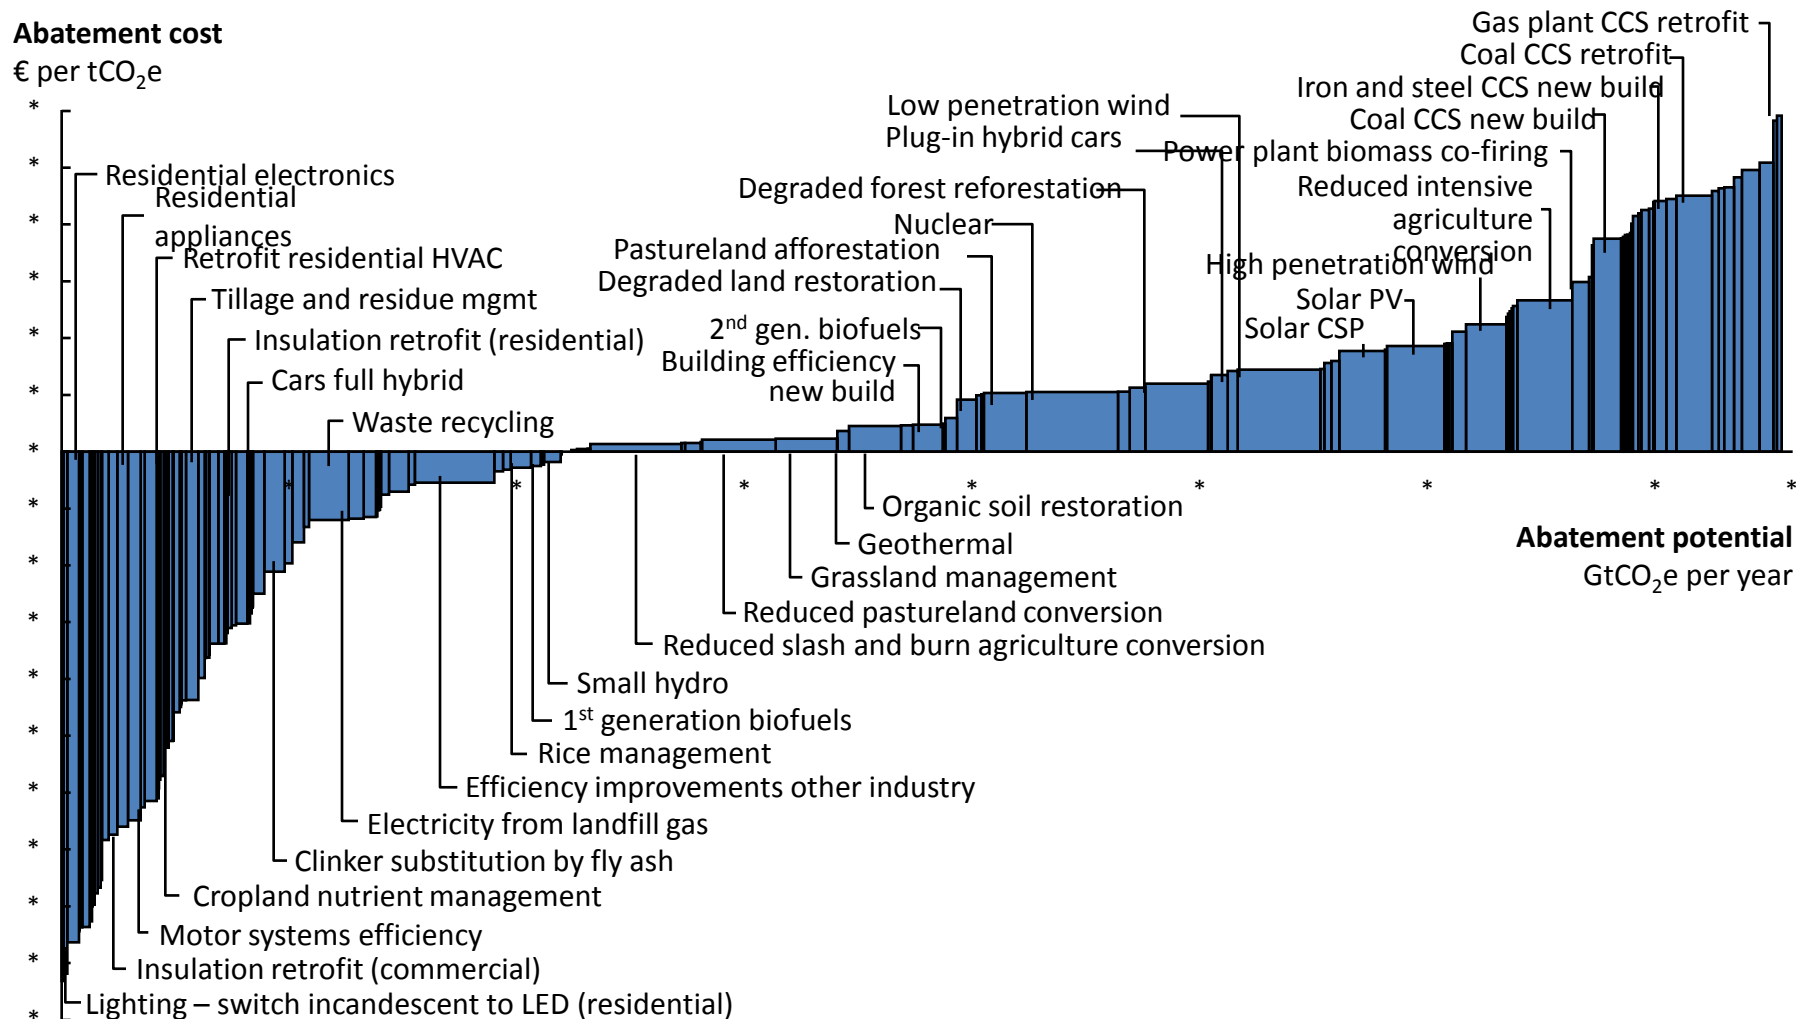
Abatement cost
€ per $tCO_2e$

Gas plant CCS retrofit
Coal CCS retrofit
Iron and steel CCS new build
Coal CCS new build
Low penetration wind
Plug-in hybrid cars
Power plant biomass co-firing
Reduced intensive agriculture conversion
Degraded forest reforestation
Nuclear
High penetration wind
Pastureland afforestation
Degraded land restoration
Solar PV
Solar CSP
$2^{nd}$ gen. biofuels
Building efficiency new build
Residential electronics
Residential appliances
Retrofit residential HVAC
Tillage and residue mgmt
Insulation retrofit (residential)
Cars full hybrid
Waste recycling

*
*
*
*
*
*
*
*
*
*
*
*
*
*
*
*
*
*

* * * * * * * *

Organic soil restoration
Geothermal
Grassland management
Reduced pastureland conversion
Reduced slash and burn agriculture conversion
Small hydro
$1^{st}$ generation biofuels
Rice management
Efficiency improvements other industry
Electricity from landfill gas
Clinker substitution by fly ash
Cropland nutrient management
Motor systems efficiency
Insulation retrofit (commercial)
Lighting – switch incandescent to LED (residential)

Abatement potential
$GtCO_2e$ per year